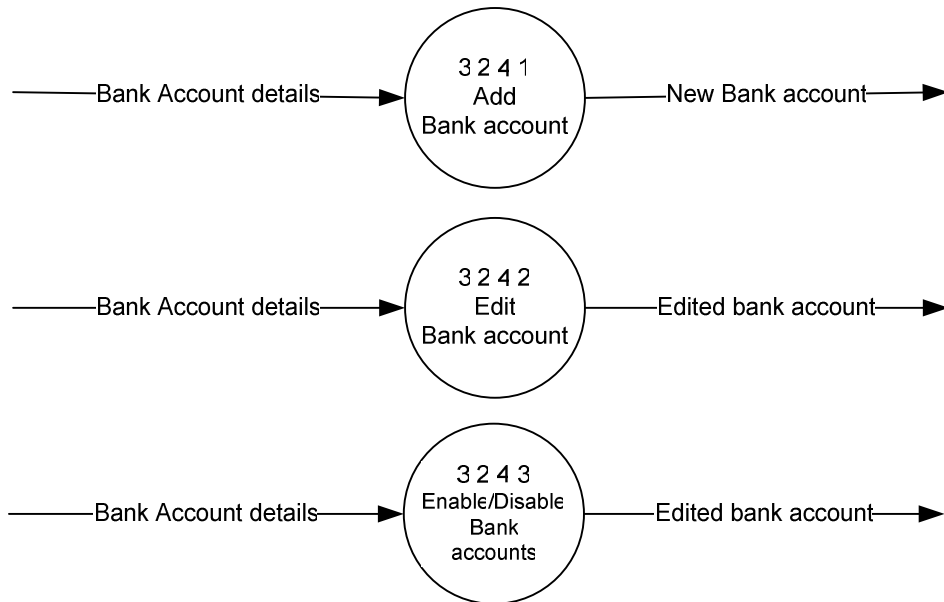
Bank Account details

3 2 4 1
Add
Bank account

New Bank account

Bank Account details

3 2 4 2
Edit
Bank account

Edited bank account

Bank Account details

3 2 4 3
Enable/Disable
Bank
accounts

Edited bank account